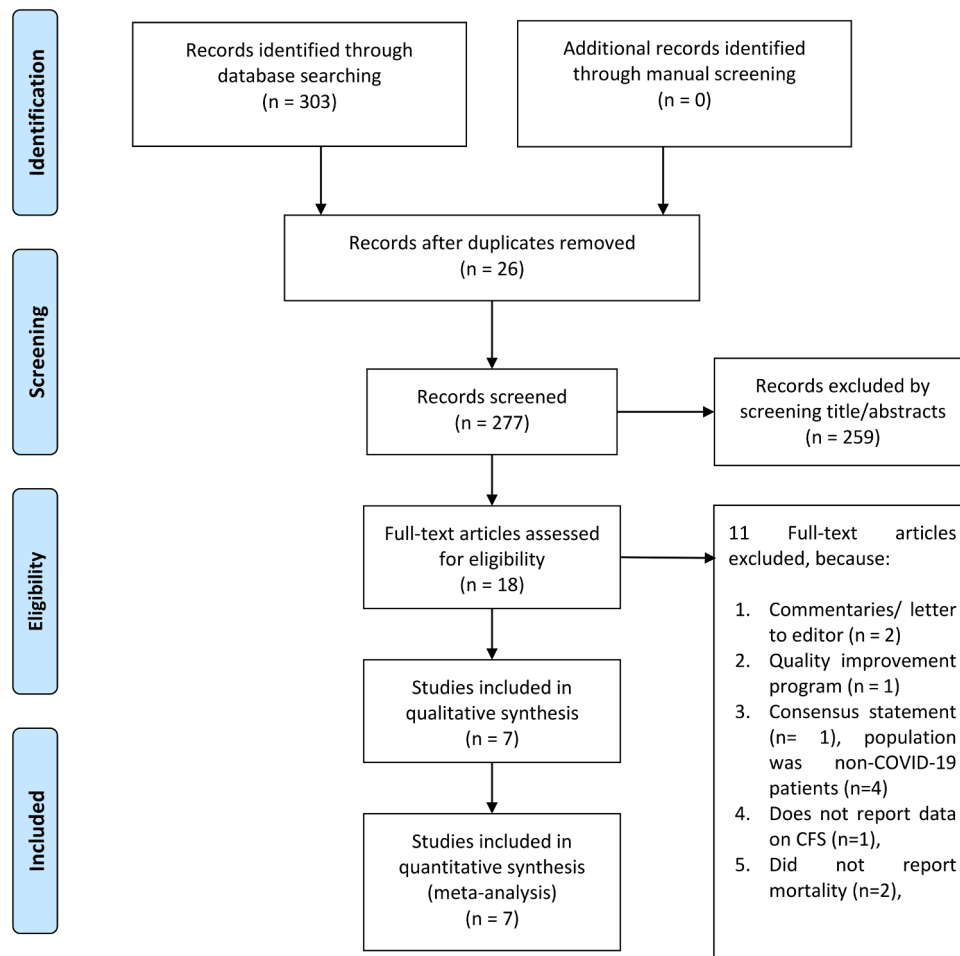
Identification

Records identified through database searching
(n = 303)

Additional records identified through manual screening
(n = 0)

Records after duplicates removed
(n = 26)

Screening

Records screened
(n = 277)

Records excluded by screening title/abstracts
(n = 259)

Eligibility

Full-text articles assessed for eligibility
(n = 18)

11 Full-text articles excluded, because:

1. Commentaries/ letter to editor (n = 2)
2. Quality improvement program (n = 1)
3. Consensus statement (n= 1), population was non-COVID-19 patients (n=4)
4. Does not report data on CFS (n=1),
5. Did not report mortality (n=2),

Studies included in qualitative synthesis
(n = 7)

Included

Studies included in quantitative synthesis (meta-analysis)
(n = 7)